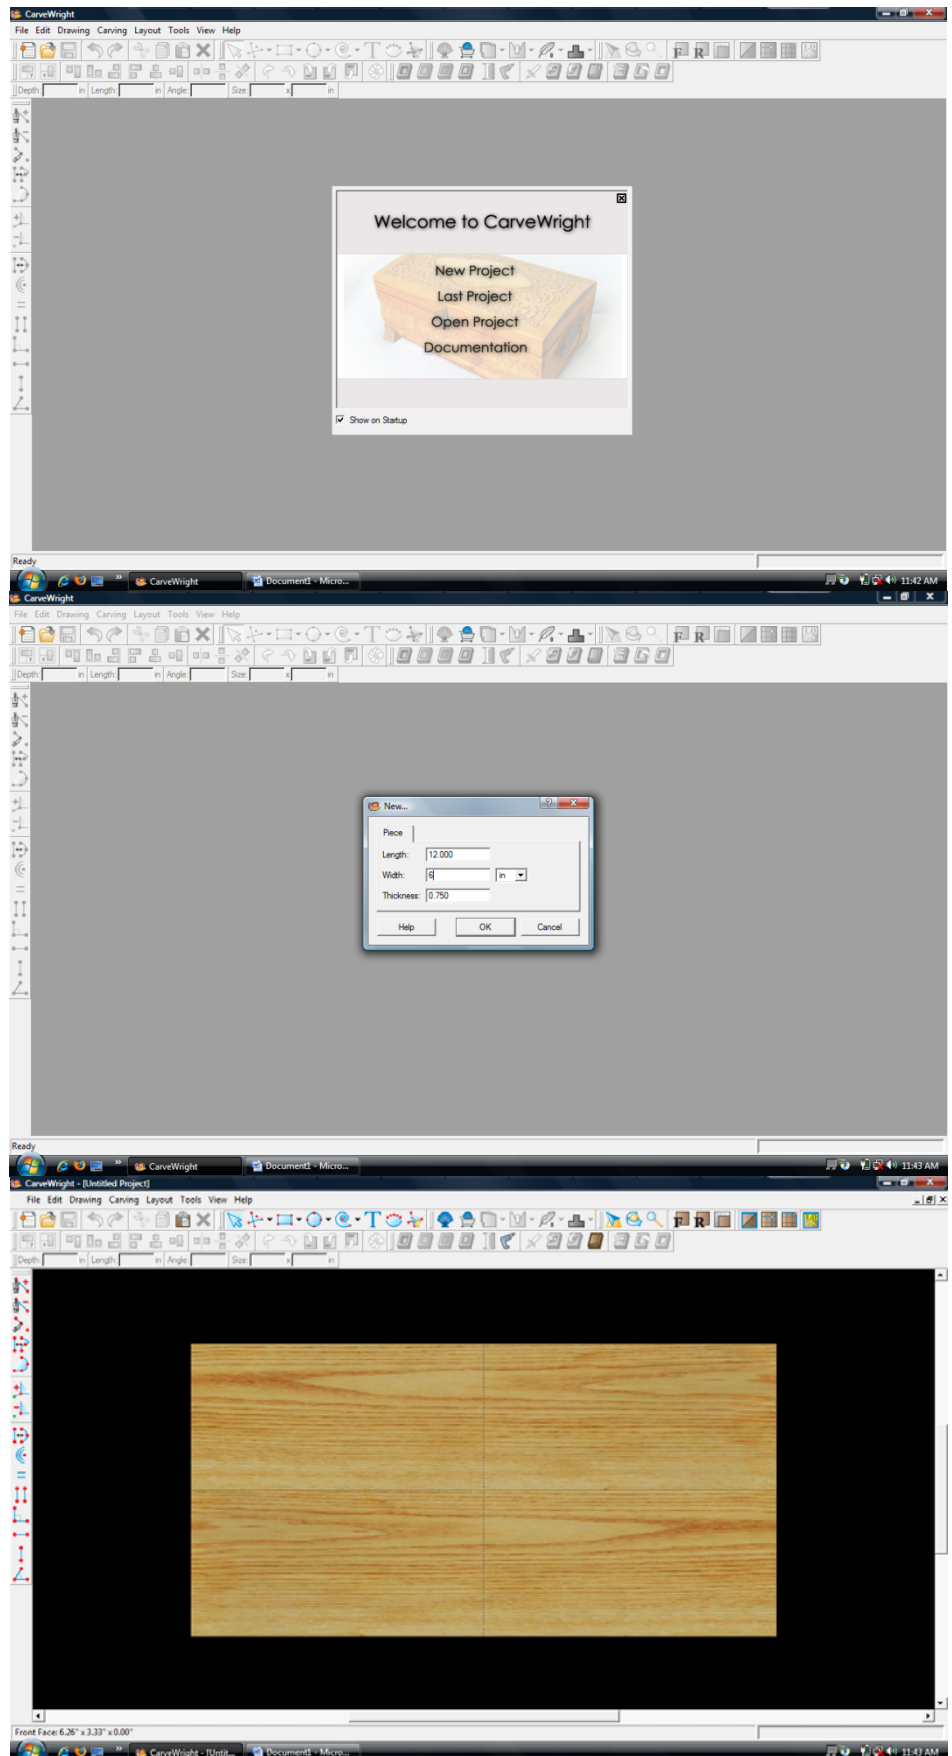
CarveWright

File Edit Drawing Carving Layout Tools View Help

Depth: in Length: in Angle: Size: x in

Welcome to CarveWright

New Project
Last Project
Open Project
Documentation

Show on Startup

Ready

CarveWright Document1 - Micro... 11:42 AM

CarveWright

File Edit Drawing Carving Layout Tools View Help

Depth: in Length: in Angle: Size: x in

New...

Piece

Length: 12.000
Width: 6 in
Thickness: 0.750

Help OK Cancel

Ready

CarveWright Document1 - Micro... 11:43 AM

CarveWright - [Untitled Project]

File Edit Drawing Carving Layout Tools View Help

Depth: in Length: in Angle: Size: x in

Front Face: 6.26" x 3.33" x 0.00"

CarveWright - [Untit... Document1 - Micro... 11:43 AM